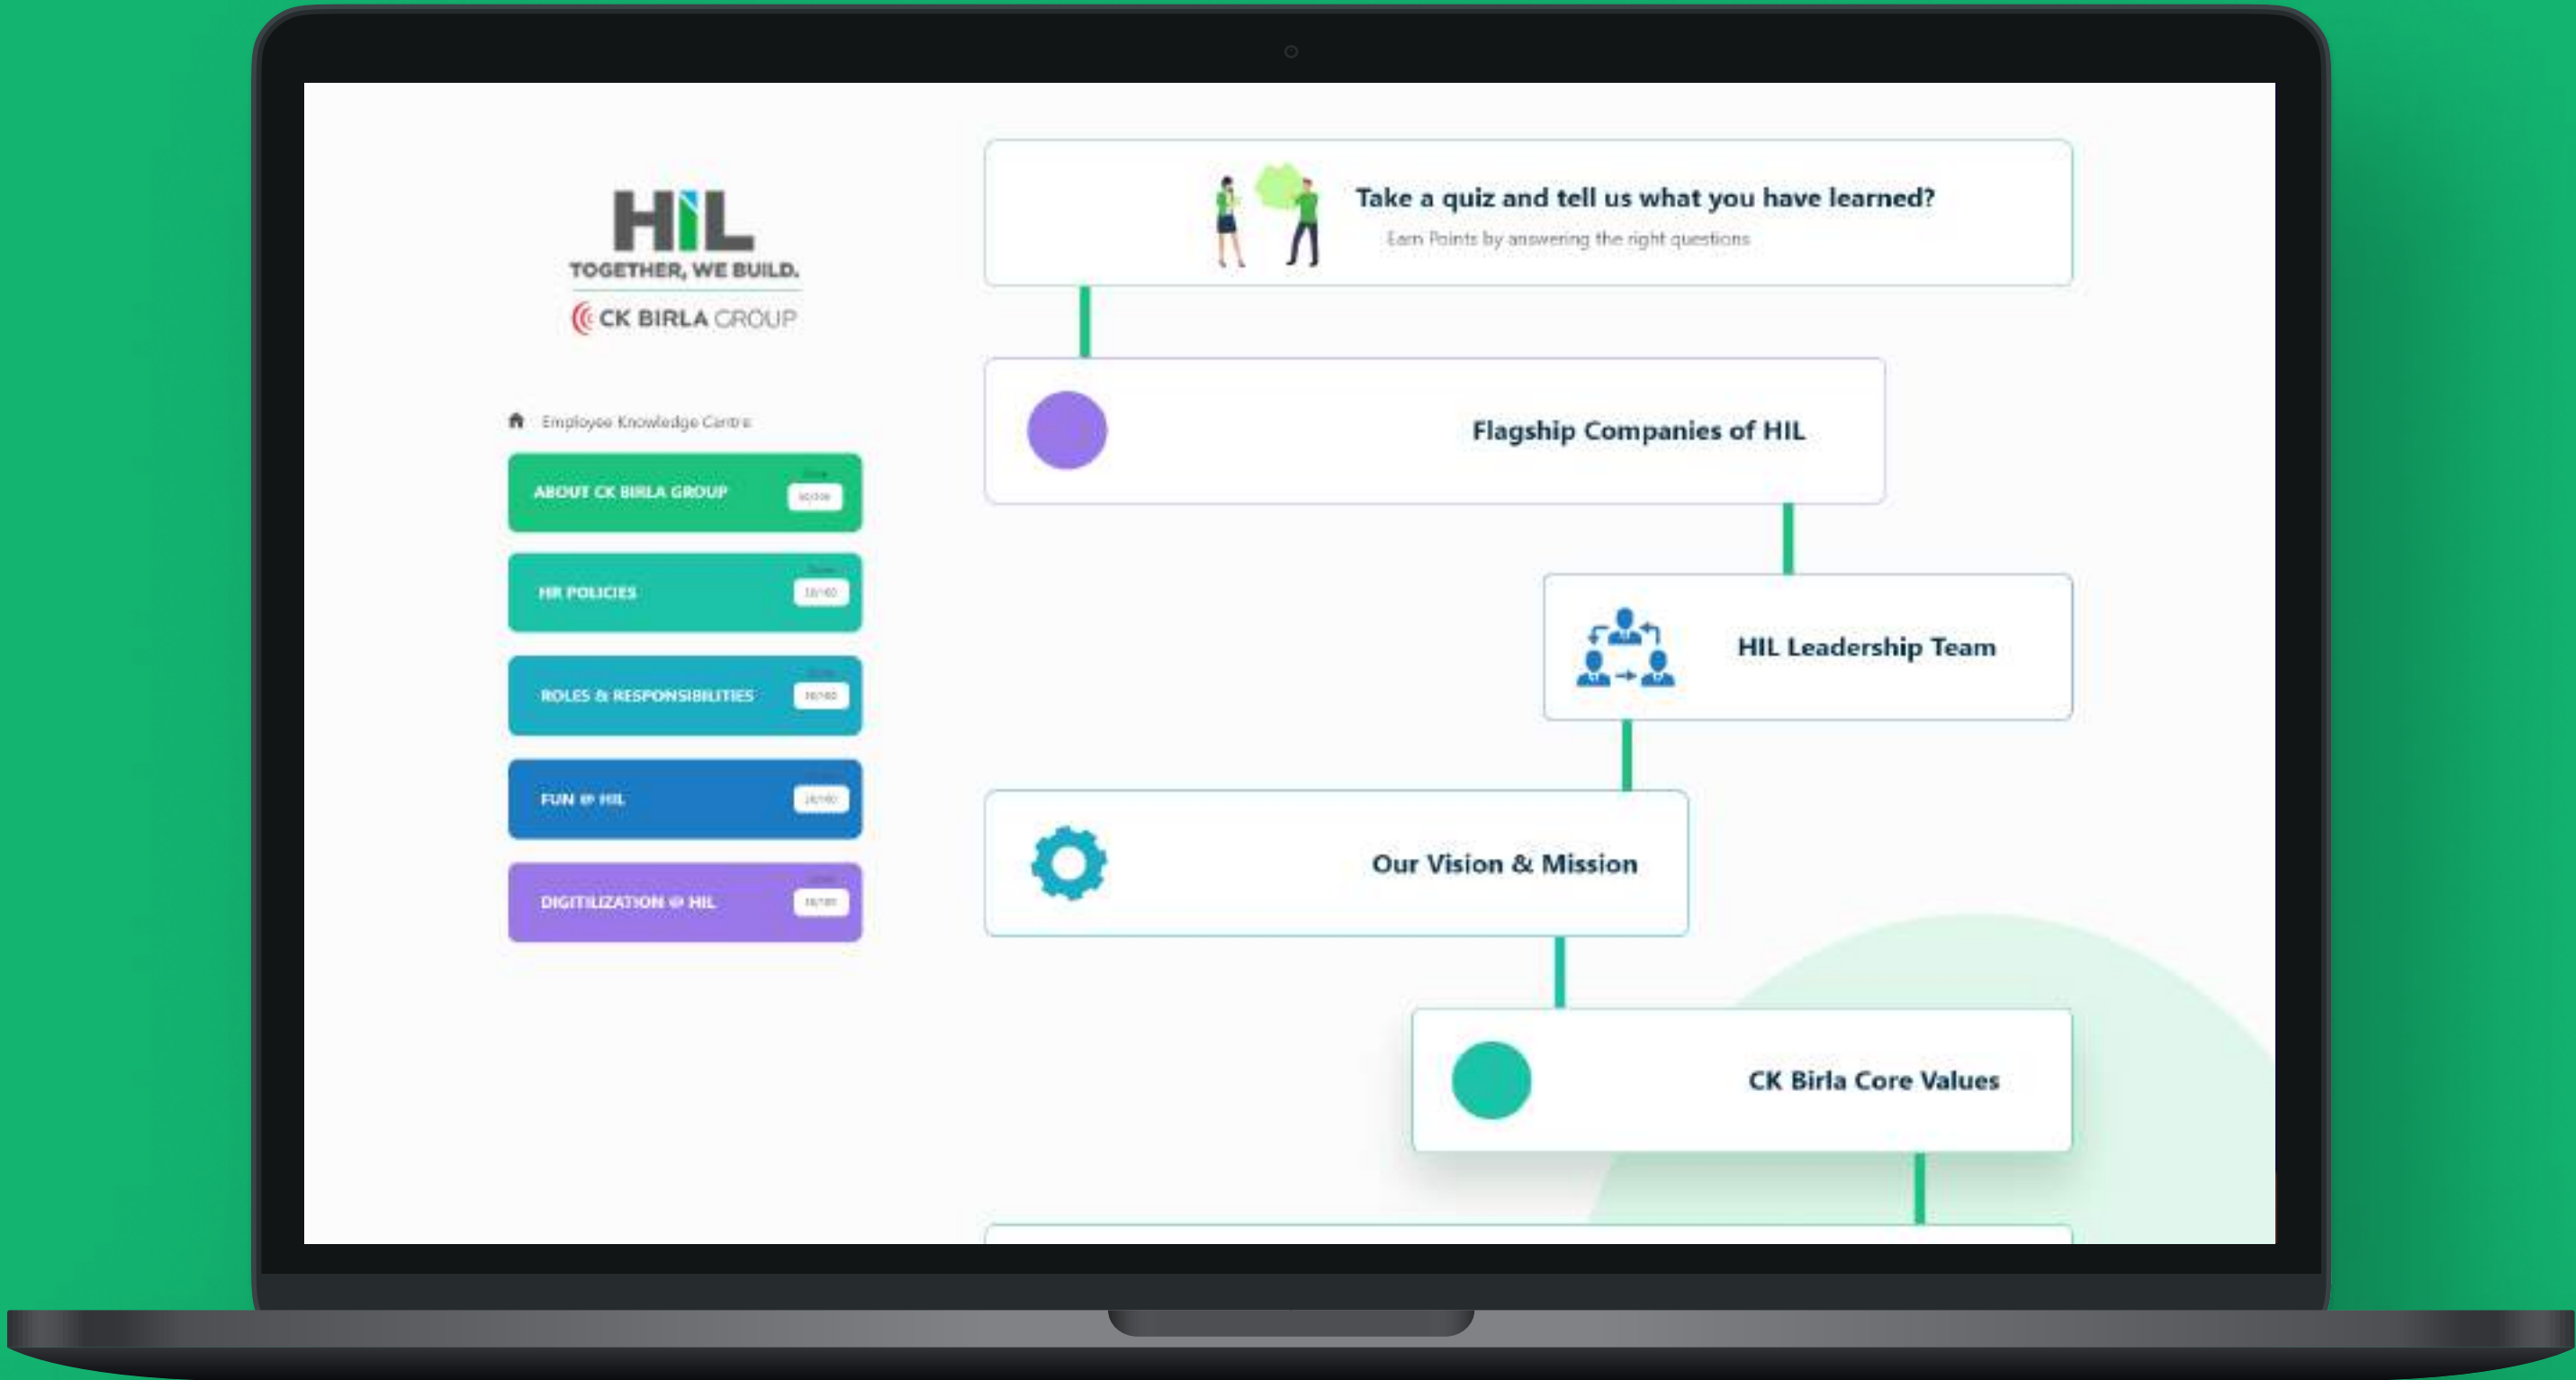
HIL
TOGETHER, WE BUILD.
CK BIRLA GROUP

Employee Knowledge Centre

ABOUT CK BIRLA GROUP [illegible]

HR POLICIES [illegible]

ROLES & RESPONSIBILITIES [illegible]

FUN @ HIL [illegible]

DIGITILIZATION @ HIL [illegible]

Take a quiz and tell us what you have learned?
Earn Points by answering the right questions

Flagship Companies of HIL

HIL Leadership Team

Our Vision & Mission

CK Birla Core Values